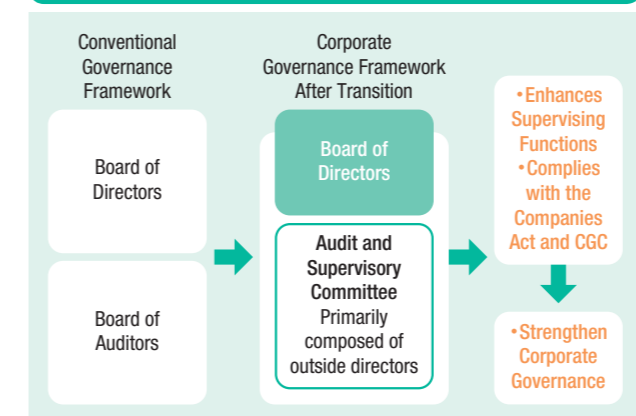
Conventional Governance Framework

Board of Directors

Board of Auditors

Corporate Governance Framework After Transition

Board of Directors

Audit and Supervisory Committee

Primarily composed of outside directors

•Enhances Supervising Functions
•Complies with the Companies Act and CGC

•Strengthen Corporate Governance